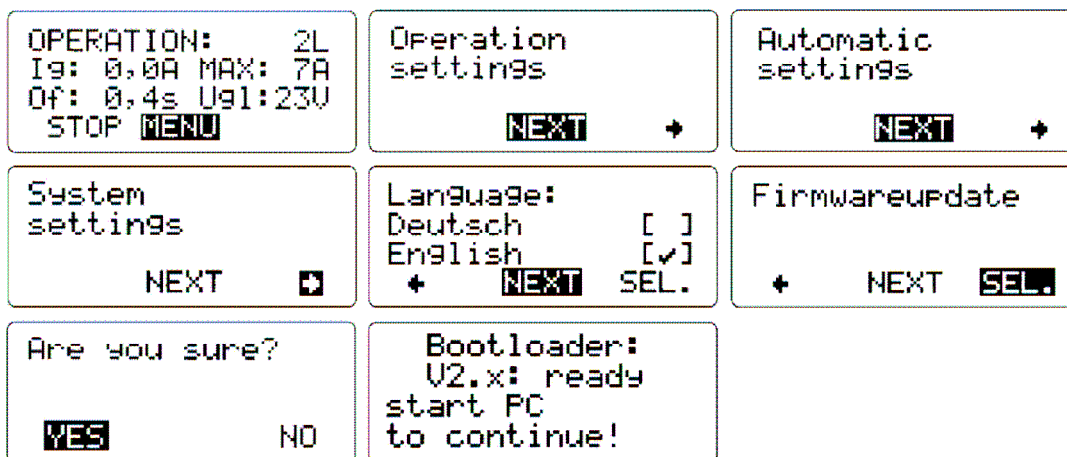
OPERATION: 2L
Ig: 0,0A MAX: 7A
Of: 0,4s Ugl:23V
STOP MENU

Operation
settings
NEXT →

Automatic
settings
NEXT →

System
settings
NEXT →

Language:
Deutsch [ ]
English [✓]
← NEXT SEL.

Firmwareupdate
← NEXT SEL.

Are you sure?
YES NO

Bootloader:
V2.x: ready
start PC
to continue!